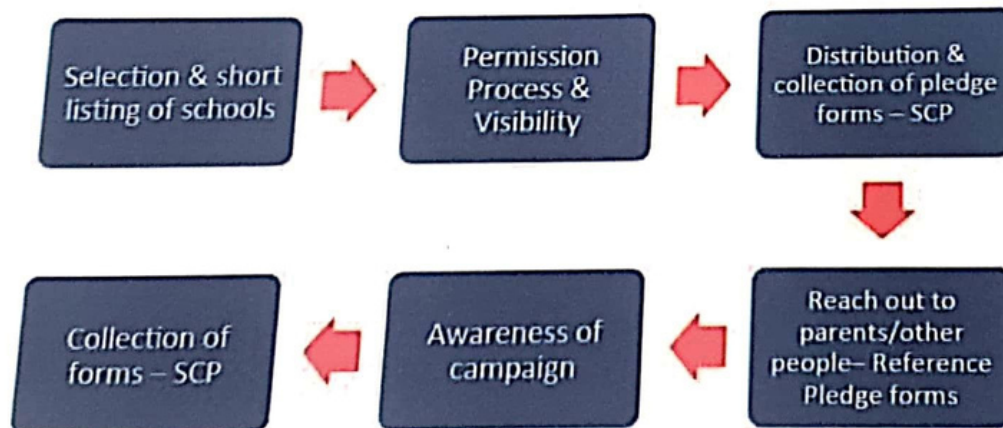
Selection & short listing of schools

Permission Process & Visibility

Distribution & collection of pledge forms – SCP

Reach out to parents/other people– Reference Pledge forms

Awareness of campaign

Collection of forms – SCP